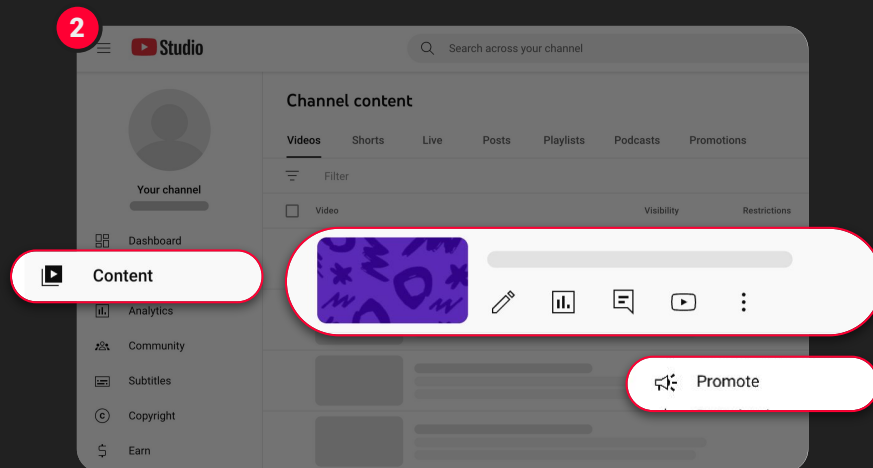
2

Studio

Search across your channel

Your channel

Dashboard

Content

Analytics

Community

Subtitles

Copyright

Earn

Channel content

Videos Shorts Live Posts Playlists Podcasts Promotions

Filter

Video Visibility Restrictions

Promote